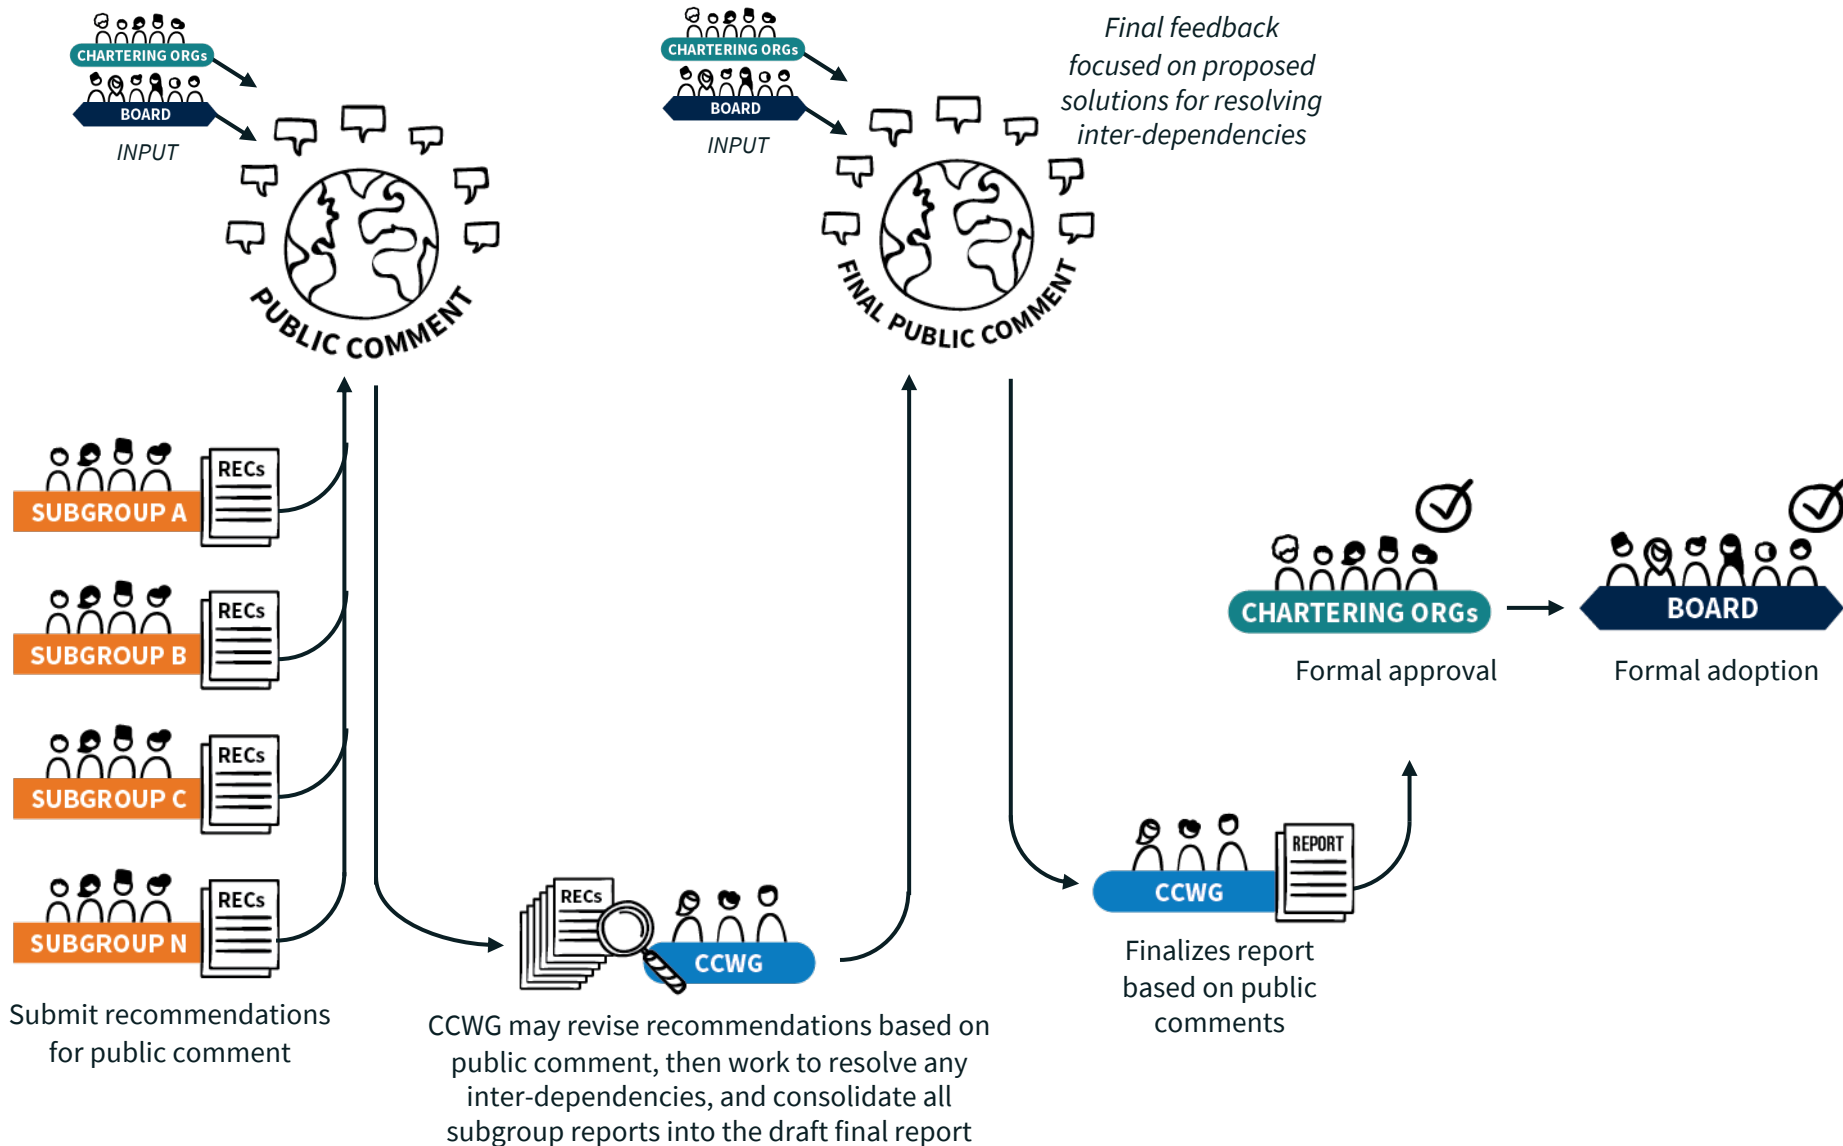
CHARTERING ORGs
BOARD
INPUT

PUBLIC COMMENT

CHARTERING ORGs
BOARD
INPUT

Final feedback focused on proposed solutions for resolving inter-dependencies

FINAL PUBLIC COMMENT

RECs
SUBGROUP A

RECs
SUBGROUP B

RECs
SUBGROUP C

RECs
SUBGROUP N

Submit recommendations for public comment

RECs
CCWG

CCWG may revise recommendations based on public comment, then work to resolve any inter-dependencies, and consolidate all subgroup reports into the draft final report

CHARTERING ORGs
Formal approval

BOARD
Formal adoption

CCWG
REPORT

Finalizes report based on public comments